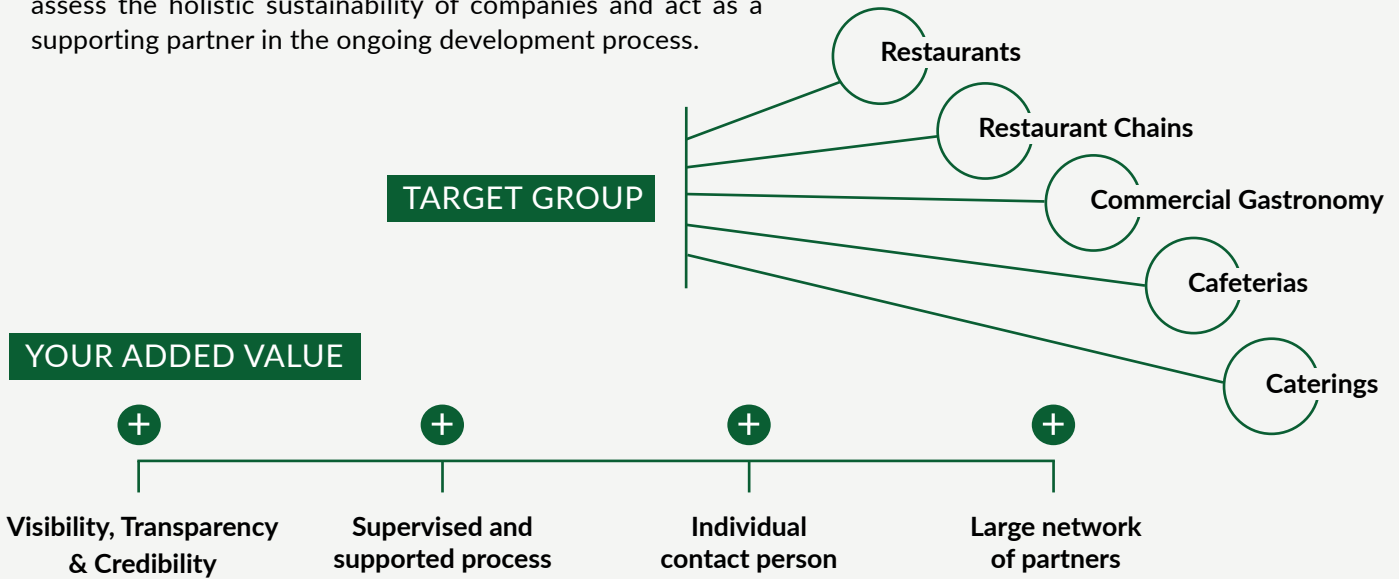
assess the holistic sustainability of companies and act as a supporting partner in the ongoing development process.

TARGET GROUP

Restaurants

Restaurant Chains

Commercial Gastronomy

Cafeterias

Caterings

YOUR ADDED VALUE

+ Visibility, Transparency & Credibility

+ Supervised and supported process

+ Individual contact person

+ Large network of partners